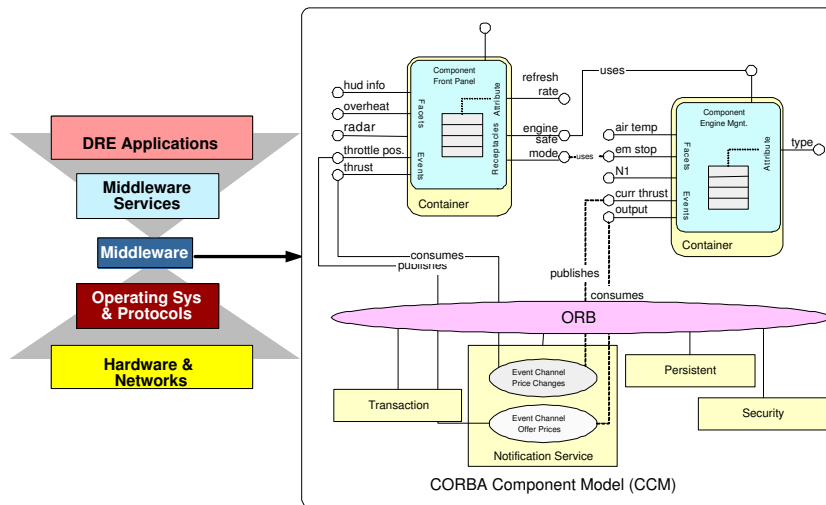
DRE Applications

Middleware Services

Middleware

Operating Sys & Protocols

Hardware & Networks

Component Front Panel

Facets

Receptacles

Attribute

Events

hud info

overheat

radar

throttle pos.

thrust

refresh rate

engine

safe mode

uses

uses

Container

Component Engine Mgnt.

Facets

Attribute

Events

air temp

em stop

N1

curr thrust

output

type

Container

consumes

publishes

publishes

consumes

ORB

Event Channel Price Changes

Event Channel Offer Prices

Persistent

Transaction

Security

Notification Service

CORBA Component Model (CCM)